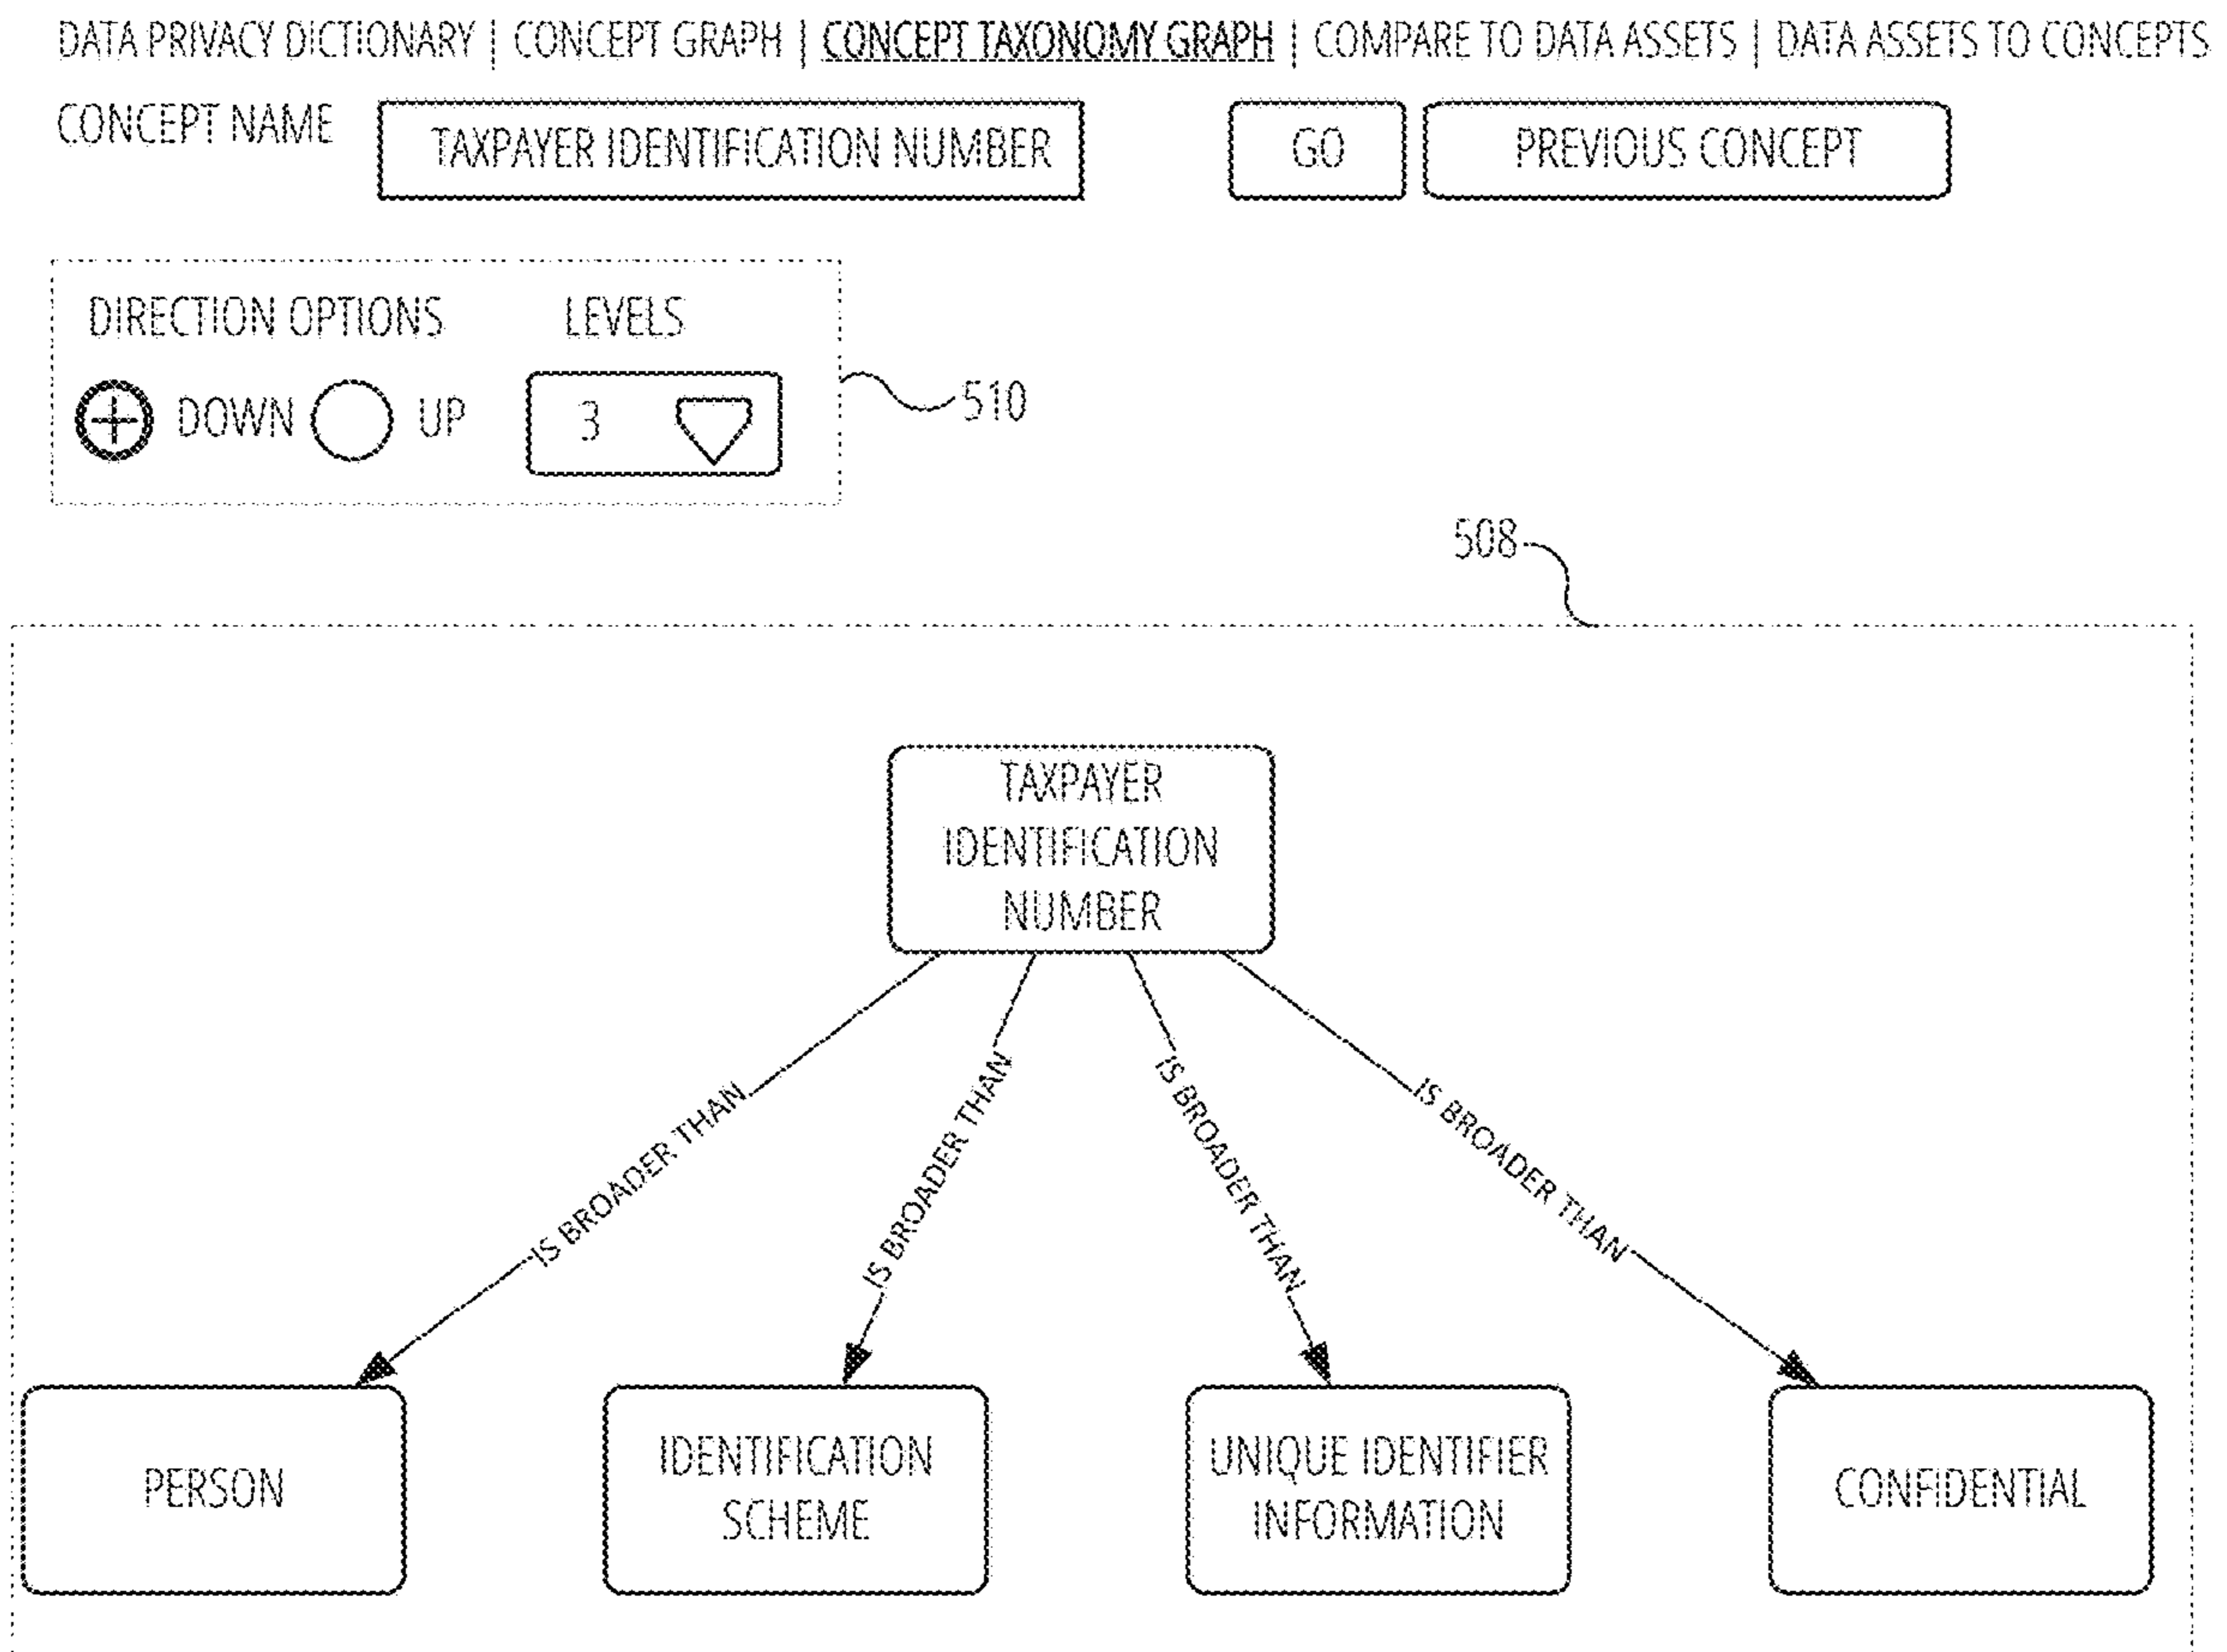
DATA PRIVACY DICTIONARY | CONCEPT GRAPH | CONCEPT TAXONOMY GRAPH | COMPARE TO DATA ASSETS | DATA ASSETS TO CONCEPTS

CONCEPT NAME

TAXPAYER IDENTIFICATION NUMBER

GO

PREVIOUS CONCEPT

DIRECTION OPTIONS

LEVELS

DOWN

UP

3

510

508

TAXPAYER IDENTIFICATION NUMBER

IS BROADER THAN

IS BROADER THAN

IS BROADER THAN

IS BROADER THAN

PERSON

IDENTIFICATION SCHEME

UNIQUE IDENTIFIER INFORMATION

CONFIDENTIAL